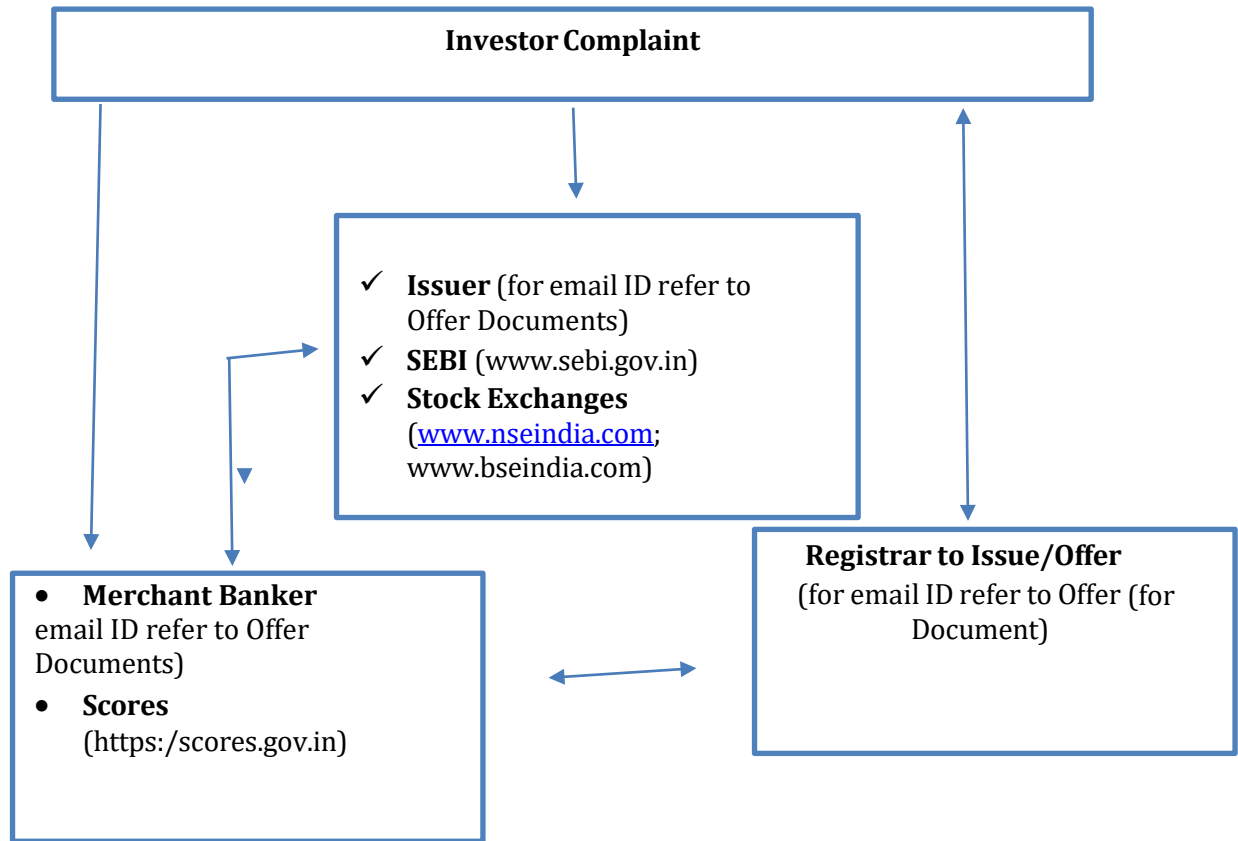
Investor Complaint

✓ Issuer (for email ID refer to Offer Documents)
✓ SEBI (www.sebi.gov.in)
✓ Stock Exchanges (www.nseindia.com; www.bseindia.com)

• Merchant Banker
email ID refer to Offer Documents)
• Scores
(https:/scores.gov.in)

Registrar to Issue/Offer
(for email ID refer to Offer (for Document)